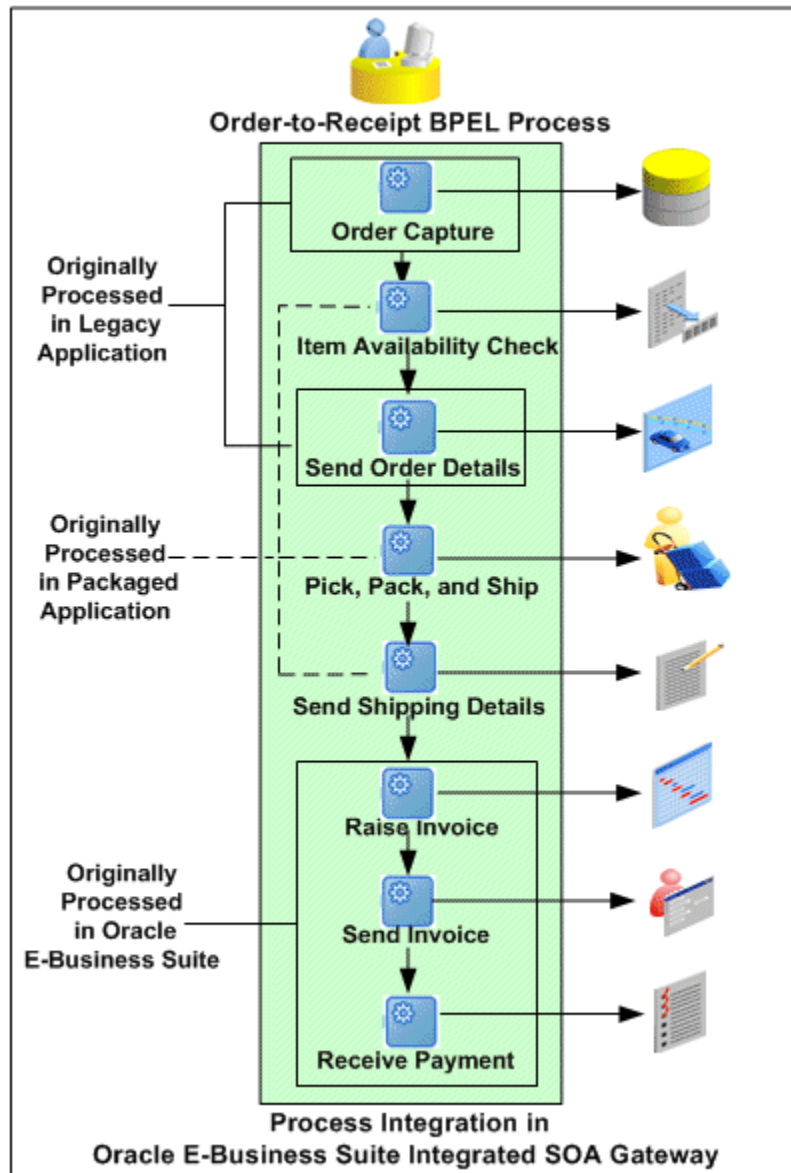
Order-to-Receipt BPEL Process

Originally Processed in Legacy Application

Originally Processed in Packaged Application

Originally Processed in Oracle E-Business Suite

Order Capture

Item Availability Check

Send Order Details

Pick, Pack, and Ship

Send Shipping Details

Raise Invoice

Send Invoice

Receive Payment

Process Integration in Oracle E-Business Suite Integrated SOA Gateway